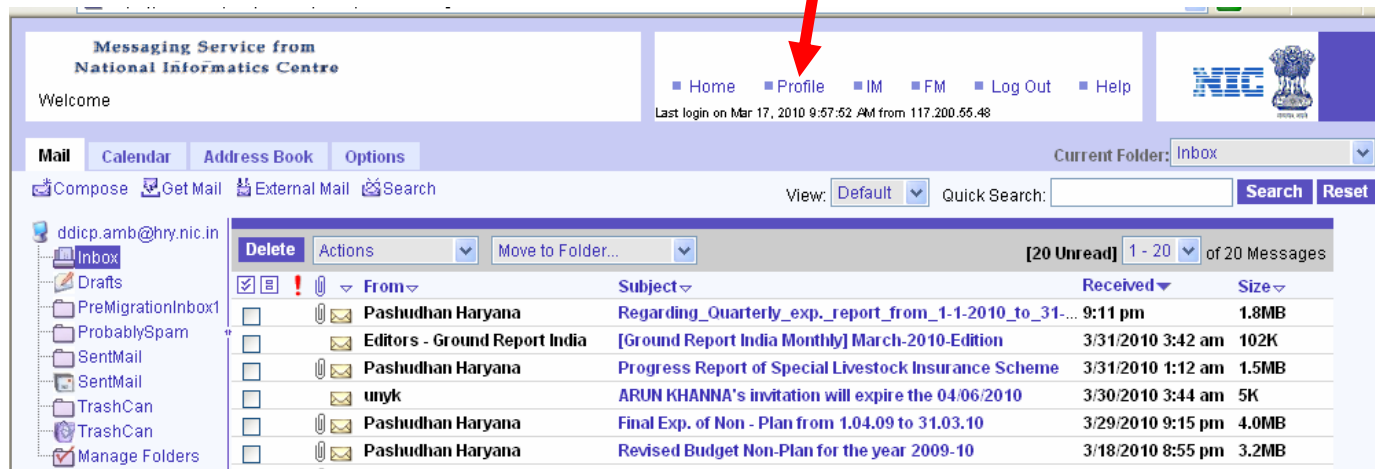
Messaging Service from
National Informatics Centre

Welcome

Home Profile IM FM Log Out Help

Last login on Mar 17, 2010 9:57:52 AM from 117.200.55.48

NIC

Mail Calendar Address Book Options

Current Folder: Inbox

Compose Get Mail External Mail Search

View: Default Quick Search: Search Reset

ddicp.amb@hry.nic.in
Inbox
Drafts
PreMigrationInbox1
ProbablySpam
SentMail
SentMail
TrashCan
TrashCan
Manage Folders

Delete Actions Move to Folder... [20 Unread] 1 - 20 of 20 Messages

| | | ! | | | From | Subject | Received | Size |
|---|---|---|---|---|---|---|---|---|
| | | | | | Pashudhan Haryana | Regarding_Quarterly_exp._report_from_1-1-2010_to_31-... | 9:11 pm | 1.8MB |
| | | | | | Editors - Ground Report India | [Ground Report India Monthly] March-2010-Edition | 3/31/2010 3:42 am | 102K |
| | | | | | Pashudhan Haryana | Progress Report of Special Livestock Insurance Scheme | 3/31/2010 1:12 am | 1.5MB |
| | | | | | unyk | ARUN KHANNA's invitation will expire the 04/06/2010 | 3/30/2010 3:44 am | 5K |
| | | | | | Pashudhan Haryana | Final Exp. of Non - Plan from 1.04.09 to 31.03.10 | 3/29/2010 9:15 pm | 4.0MB |
| | | | | | Pashudhan Haryana | Revised Budget Non-Plan for the year 2009-10 | 3/18/2010 8:55 pm | 3.2MB |